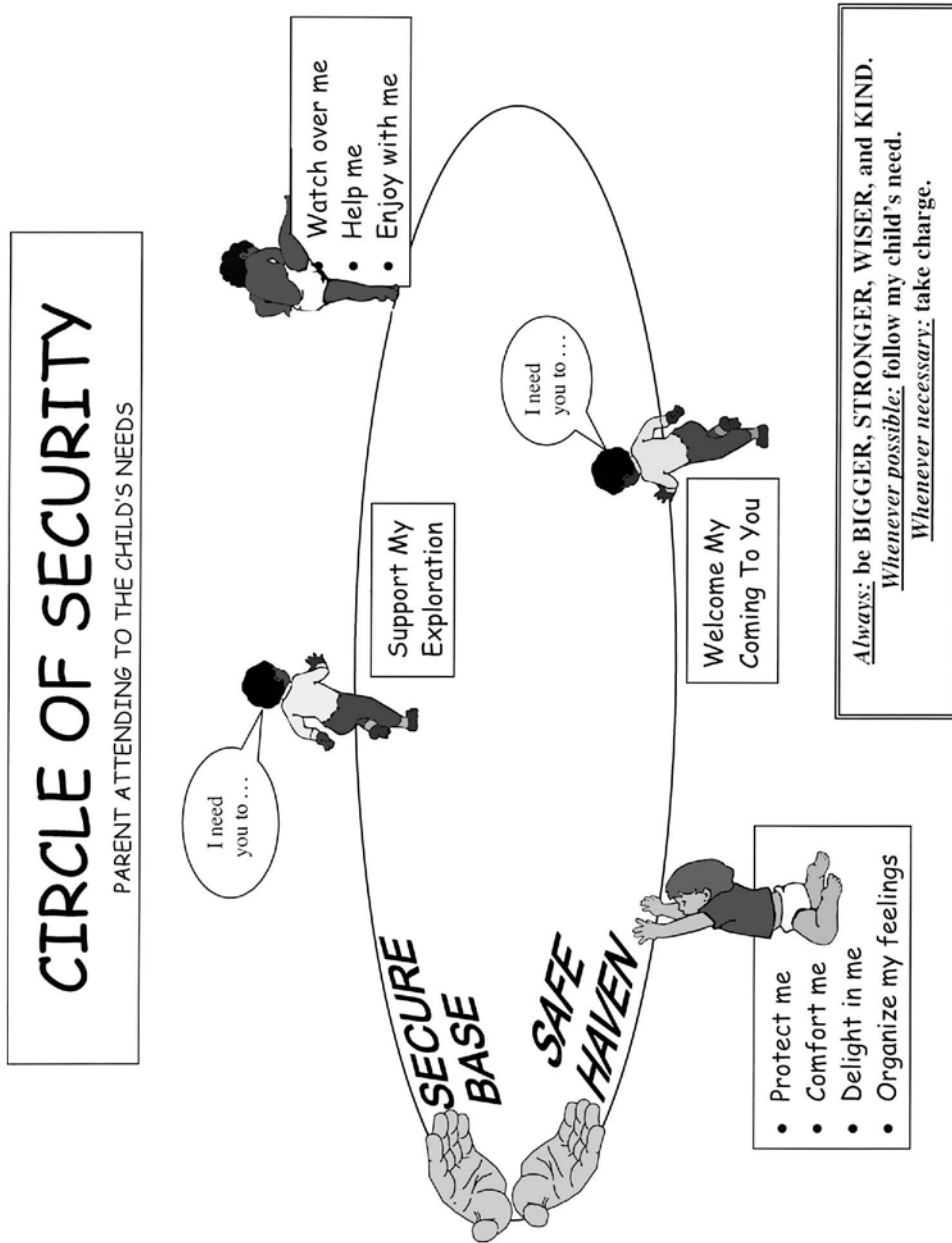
CIRCLE OF SECURITY

PARENT ATTENDING TO THE CHILD'S NEEDS

- Watch over me
- Help me
- Enjoy with me

I need you to . . .

Support My Exploration

I need you to . . .

Welcome My Coming To You

SECURE BASE

SAFE HAVEN

- Protect me
- Comfort me
- Delight in me
- Organize my feelings

Always: be BIGGER, STRONGER, WISER, and KIND.
Whenever possible: follow my child's need.
Whenever necessary: take charge.